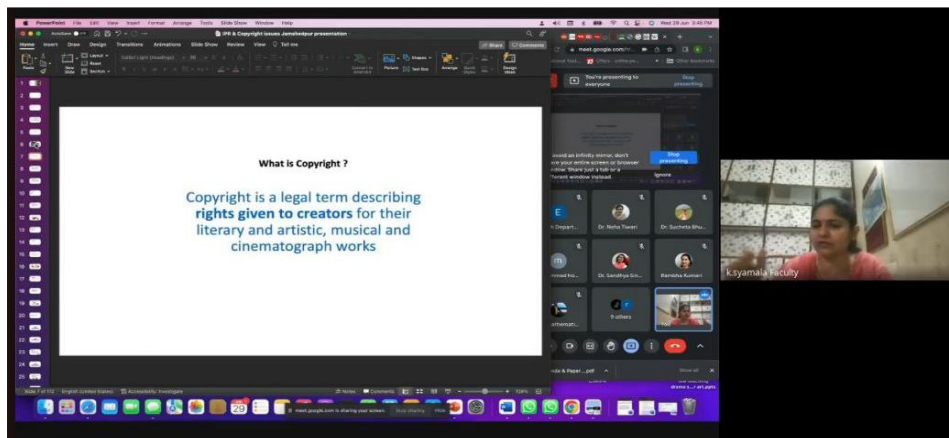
PowerPoint File Edit View Insert Format Arrange Tools Slide Show Window Help

IPR & Copyright issues Jamshedpur presentation

Home Insert Draw Design Transitions Animations Slide Show Review View Tell me

Share Comments

What is Copyright ?

Copyright is a legal term describing **rights given to creators** for their literary and artistic, musical and cinematograph works

meet.google.com

You're presenting to everyone

Stop presenting

Ignore

Dr. Neha Tiwari

Dr. Sucheta Bhu...

Dr. Sandhya Sin...

Ramsha Kumari

9 others

k.syamala Faculty

meet.google.com is sharing your screen.

Stop sharing

Hide

Notes

Comments

English (United States)

Accessibility: Investigate